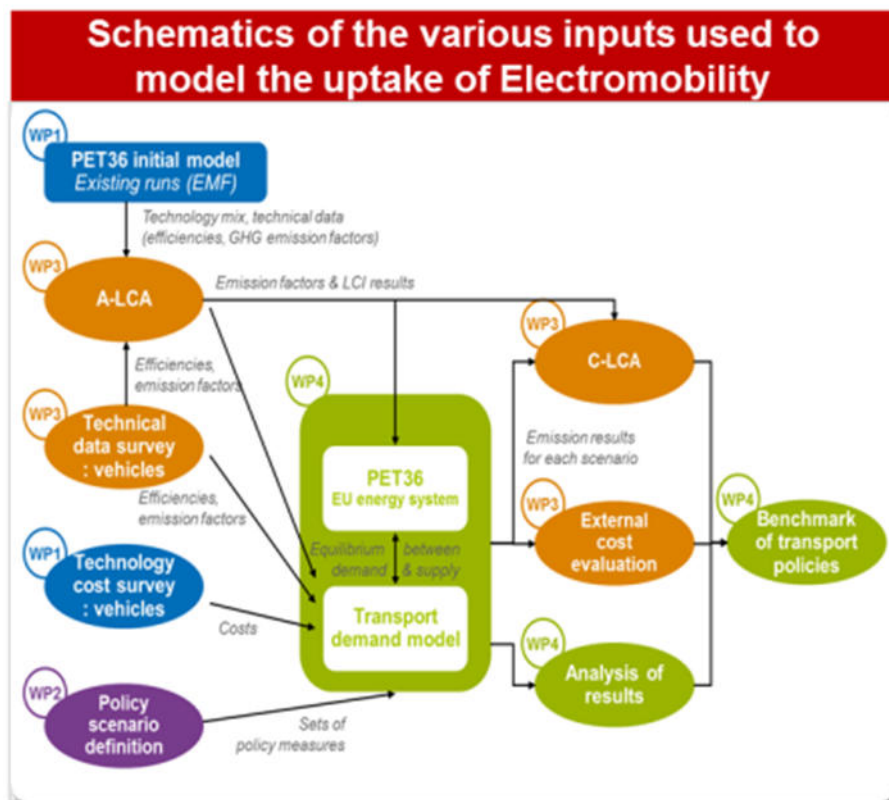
Schematics of the various inputs used to model the uptake of Electromobility

WP1
PET36 initial model
Existing runs (EMF)

Technology mix, technical data (efficiencies, GHG emission factors)

WP3
A-LCA

Emission factors & LCI results

Efficiencies, emission factors

WP3
Technical data survey : vehicles

Efficiencies, emission factors

WP4
PET36
EU energy system

Equilibrium between demand & supply

Transport demand model

WP1
Technology cost survey : vehicles

Costs

WP2
Policy scenario definition

Sets of policy measures

WP3
C-LCA

Emission results for each scenario

WP3
External cost evaluation

WP4
Analysis of results

WP4
Benchmark of transport policies